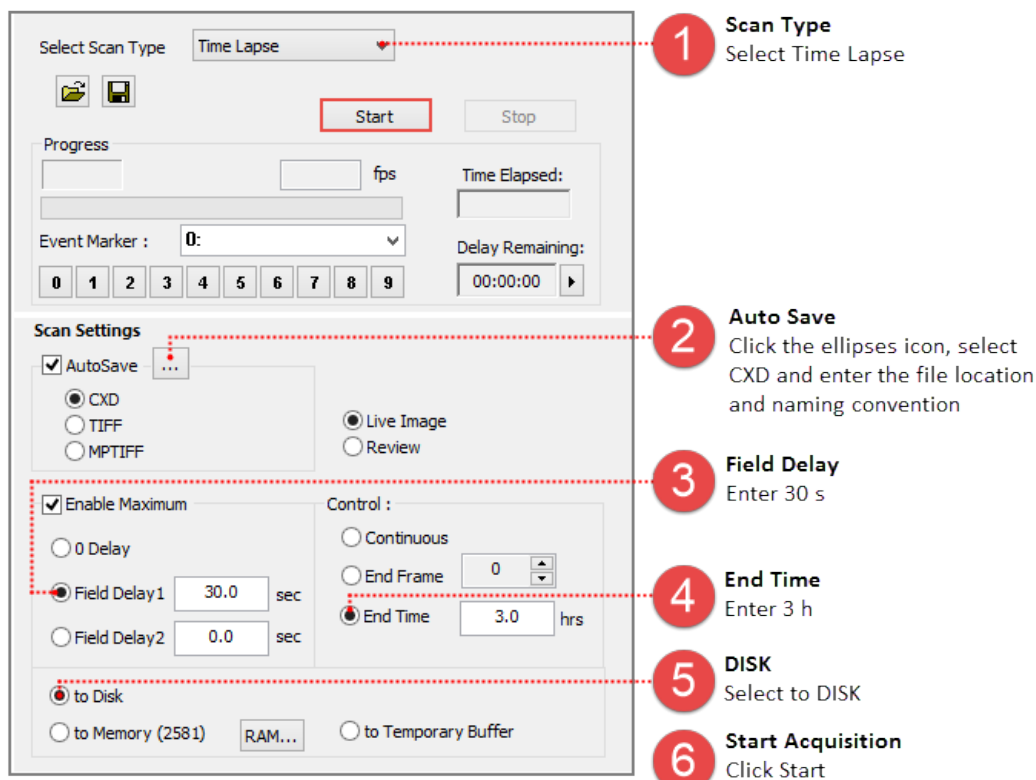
Select Scan Type Time Lapse

Start Stop

Progress

fps

Time Elapsed:

Event Marker : 0:

Delay Remaining:

0 1 2 3 4 5 6 7 8 9

00:00:00

Scan Settings

AutoSave ...

CXD

TIFF

MPTIFF

Live Image

Review

Enable Maximum

0 Delay

Field Delay1 30.0 sec

Field Delay2 0.0 sec

Control :

Continuous

End Frame 0

End Time 3.0 hrs

to Disk

to Memory (2581) RAM...

to Temporary Buffer

1 Scan Type
Select Time Lapse

2 Auto Save
Click the ellipses icon, select CXD and enter the file location and naming convention

3 Field Delay
Enter 30 s

4 End Time
Enter 3 h

5 DISK
Select to DISK

6 Start Acquisition
Click Start